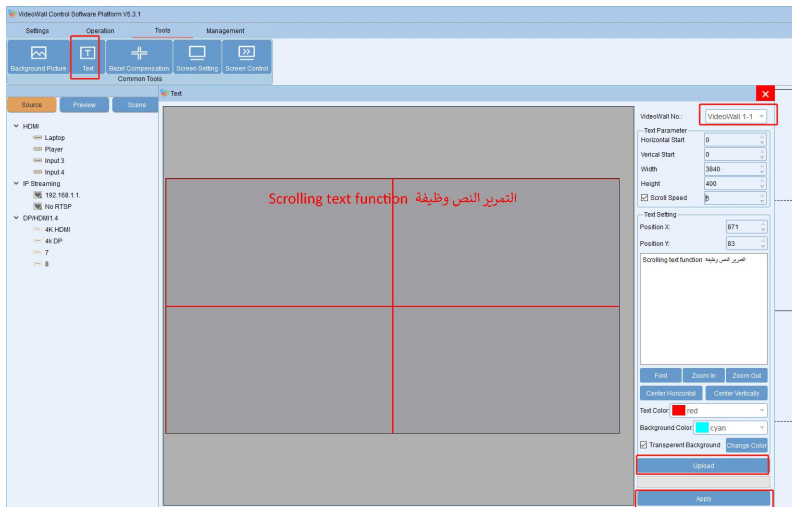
VideoWall Control Software Platform V5.3.1

Settings Operation Tools Management

Background Picture Text Bezel Compensation Screen Setting Screen Control
Common Tools

Source Preview Scene

HDMI
Laptop
Player
Input 3
Input 4
IP Streaming
192.168.1.1
No RTSP
DP/HDMI1.4
4K HDMI
4k DP
7
8

Text

Scrolling text function التمرير النص وظيفة

VideoWall No.: VideoWall 1-1
Text Parameter
Horizontal Start 0
Verical Start 0
Width 3840
Height 400
Scroll Speed 5
Text Setting
Position X: 871
Position Y: 83
Scrolling text function التمرير النص وظيفة
Font Zoom In Zoom Out
Center Horizontal Center Vertically
Text Color: red
Background Color: cyan
Transperent Background Change Color
Upload
Apply